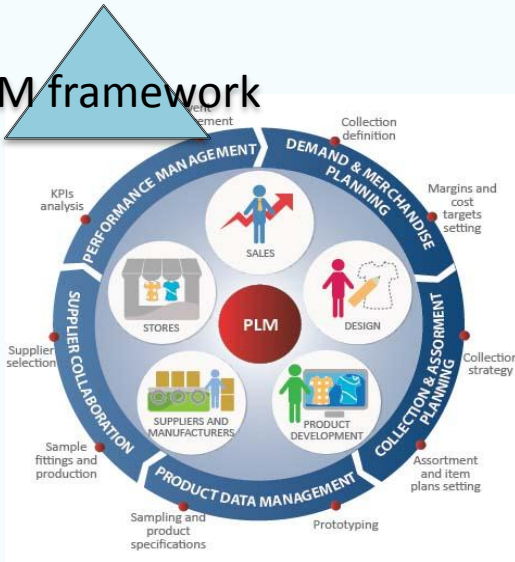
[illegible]M framework

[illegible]ent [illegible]ement

Collection definition

DEMAND & MERCHANDISE PLANNING

Margins and cost targets setting

PERFORMANCE MANAGEMENT

KPIs analysis

SALES

STORES

PLM

DESIGN

SUPPLIER COLLABORATION

Supplier selection

COLLECTION & ASSORTMENT PLANNING

Collection strategy

SUPPLIERS AND MANUFACTURERS

PRODUCT DEVELOPMENT

Sample fittings and production

Assortment and item plans setting

PRODUCT DATA MANAGEMENT

Sampling and product specifications

Prototyping